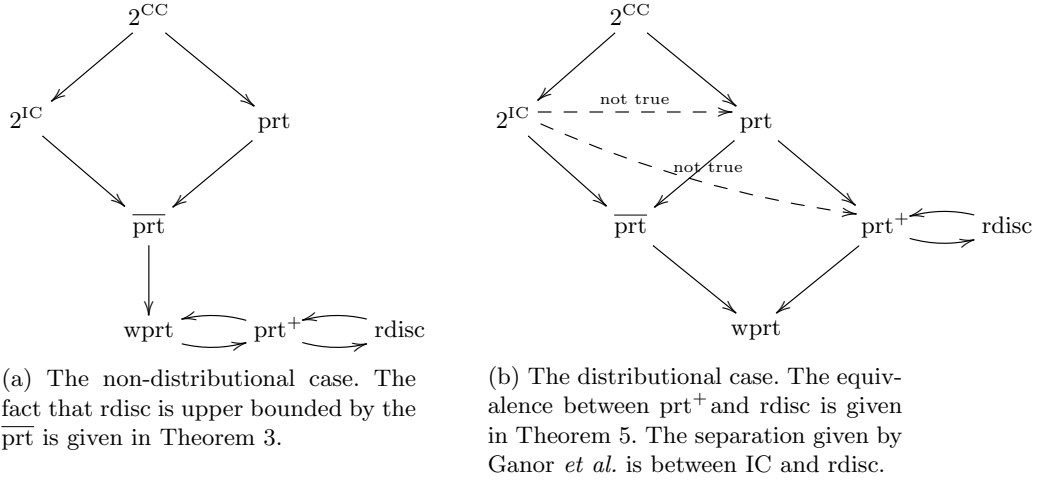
$2^{CC}$

$2^{IC}$

prt

$\overline{\text{prt}}$

wprt

$\text{prt}^+$

rdisc

(a) The non-distributional case. The fact that rdisc is upper bounded by the $\overline{\text{prt}}$ is given in Theorem 3.

$2^{CC}$

$2^{IC}$

not true

prt

not true

$\overline{\text{prt}}$

$\text{prt}^+$

rdisc

wprt

(b) The distributional case. The equivalence between $\text{prt}^+$and rdisc is given in Theorem 5. The separation given by Ganor *et al.* is between IC and rdisc.